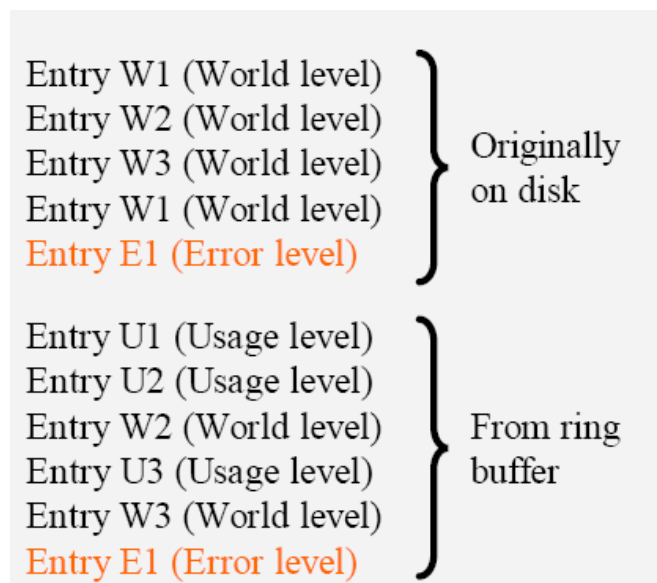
Entry W1 (World level)
Entry W2 (World level)
Entry W3 (World level)
Entry W1 (World level)
Entry E1 (Error level)

Originally on disk

Entry U1 (Usage level)
Entry U2 (Usage level)
Entry W2 (World level)
Entry U3 (Usage level)
Entry W3 (World level)
Entry E1 (Error level)

From ring buffer